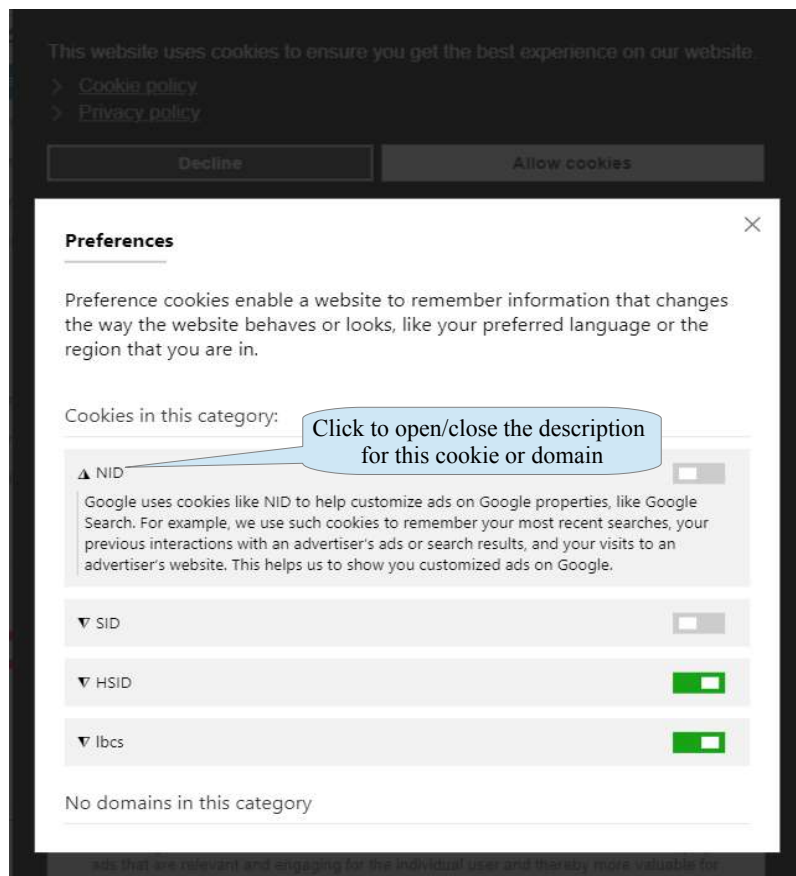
This website uses cookies to ensure you get the best experience on our website.

> Cookie policy

> Privacy policy

Decline

Allow cookies

×

Preferences

Preference cookies enable a website to remember information that changes the way the website behaves or looks, like your preferred language or the region that you are in.

Cookies in this category:

Click to open/close the description for this cookie or domain

▲ NID

Google uses cookies like NID to help customize ads on Google properties, like Google Search. For example, we use such cookies to remember your most recent searches, your previous interactions with an advertiser's ads or search results, and your visits to an advertiser's website. This helps us to show you customized ads on Google.

▼ SID

▼ HSID

▼ lbcs

No domains in this category

ads that are relevant and engaging for the individual user and thereby more valuable for